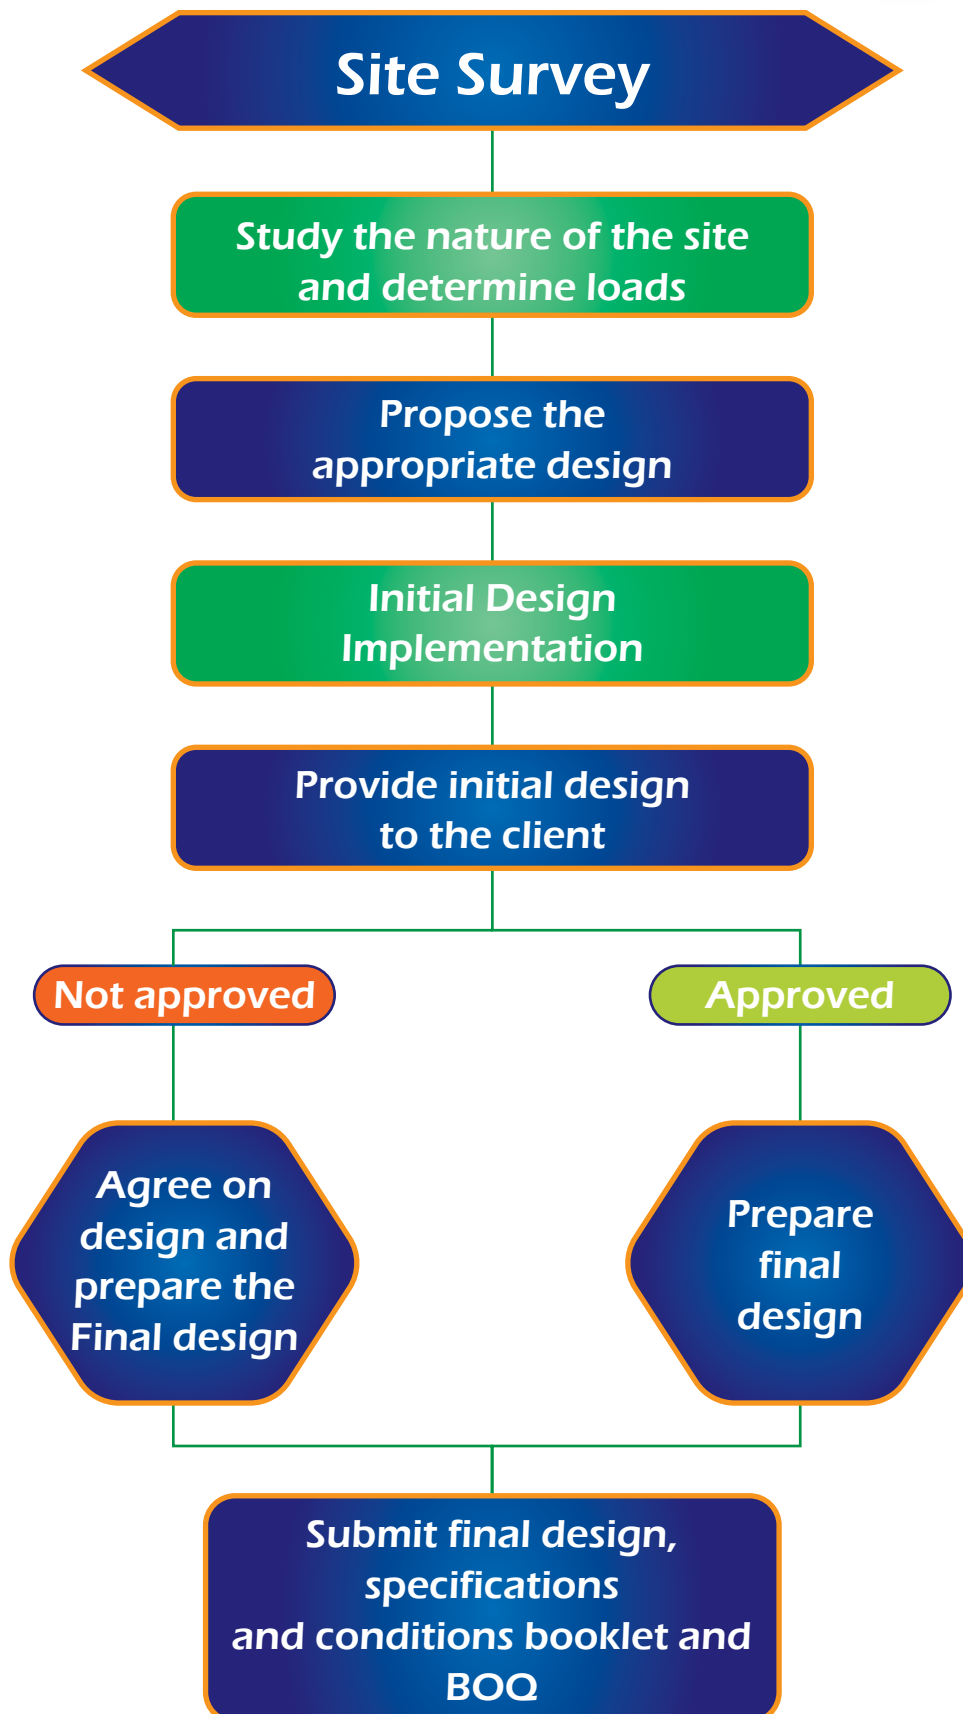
Site Survey

Study the nature of the site and determine loads

Propose the appropriate design

Initial Design Implementation

Provide initial design to the client

Not approved

Approved

Agree on design and prepare the Final design

Prepare final design

Submit final design, specifications and conditions booklet and BOQ